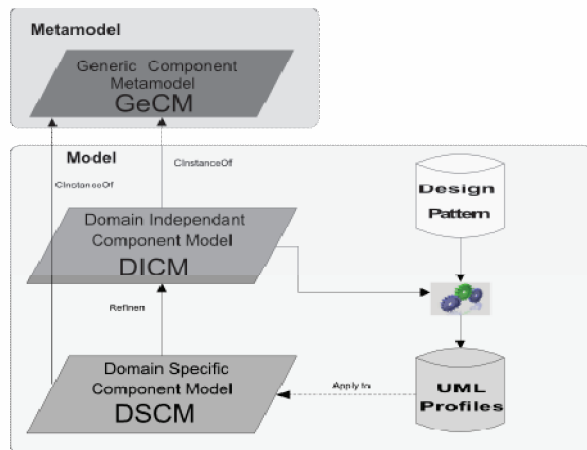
Metamodel

Generic Component Metamodel
GeCM

Model

CInstanceOf

CInstanceOf

Design Pattern

Domain Independant Component Model
DICM

Refines

Domain Specific Component Model
DSCM

Apply to

UML Profiles